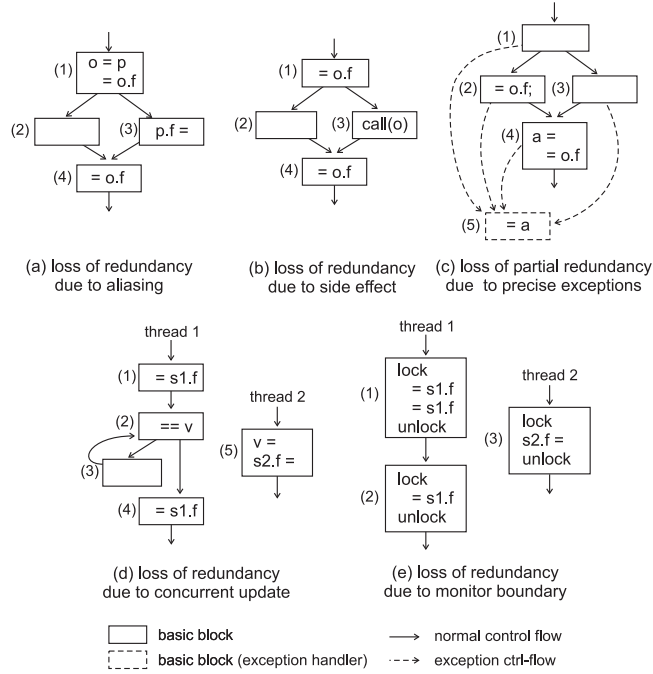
(1) o = p
= o.f

(2)

(3) p.f =

(4) = o.f

(a) loss of redundancy due to aliasing

(1) = o.f

(2)

(3) call(o)

(4) = o.f

(b) loss of redundancy due to side effect

(1)

(2) = o.f;

(3)

(4) a =
= o.f

(5) = a

(c) loss of partial redundancy due to precise exceptions

thread 1

(1) = s1.f

(2) == v

(3)

(4) = s1.f

thread 2

(5) v =
s2.f =

(d) loss of redundancy due to concurrent update

thread 1

(1) lock
= s1.f
= s1.f
unlock

(2) lock
= s1.f
unlock

thread 2

(3) lock
s2.f =
unlock

(e) loss of redundancy due to monitor boundary

basic block

basic block (exception handler)

normal control flow

exception ctrl-flow